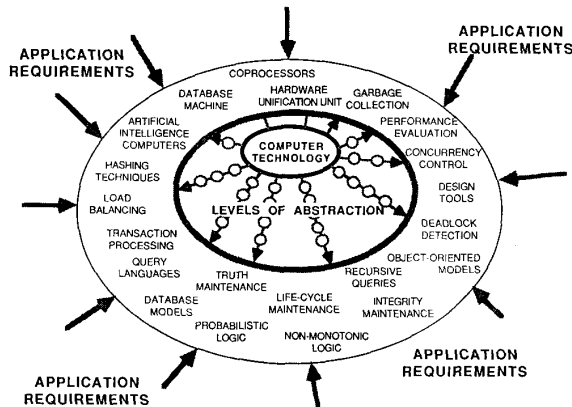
APPLICATION REQUIREMENTS

APPLICATION REQUIREMENTS

COPROCESSORS

DATABASE MACHINE

HARDWARE UNIFICATION UNIT

GARBAGE COLLECTION

ARTIFICIAL INTELLIGENCE COMPUTERS

PERFORMANCE EVALUATION

COMPUTER TECHNOLOGY

CONCURRENCY CONTROL

HASHING TECHNIQUES

DESIGN TOOLS

LOAD BALANCING

LEVELS OF ABSTRACTION

DEADLOCK DETECTION

TRANSACTION PROCESSING

QUERY LANGUAGES

OBJECT-ORIENTED MODELS

TRUTH MAINTENANCE

RECURSIVE QUERIES

DATABASE MODELS

LIFE-CYCLE MAINTENANCE

INTEGRITY MAINTENANCE

PROBABILISTIC LOGIC

NON-MONOTONIC LOGIC

APPLICATION REQUIREMENTS

APPLICATION REQUIREMENTS